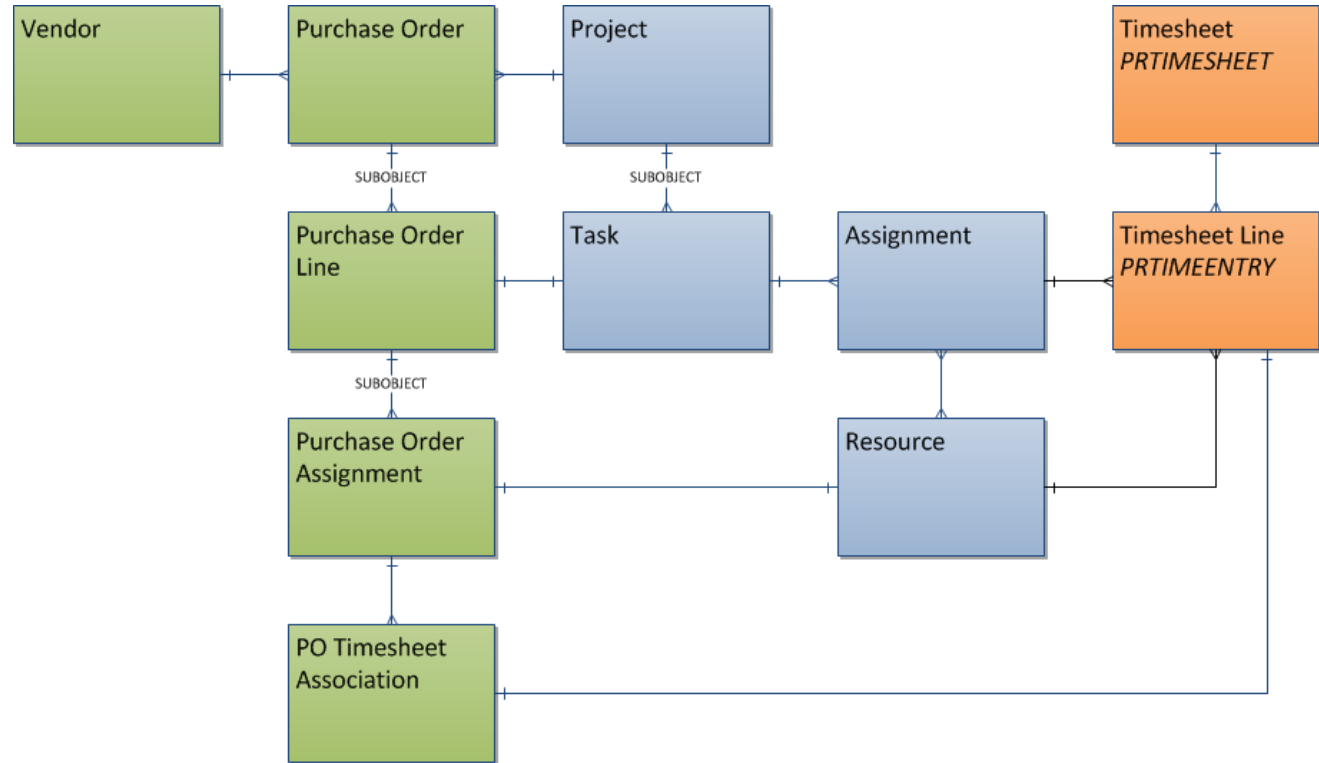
Vendor

Purchase Order

Project

Timesheet
*PRTIMESHEET*

SUBOBJECT

SUBOBJECT

Purchase Order Line

Task

Assignment

Timesheet Line
*PRTIMEENTRY*

SUBOBJECT

Purchase Order Assignment

Resource

PO Timesheet Association